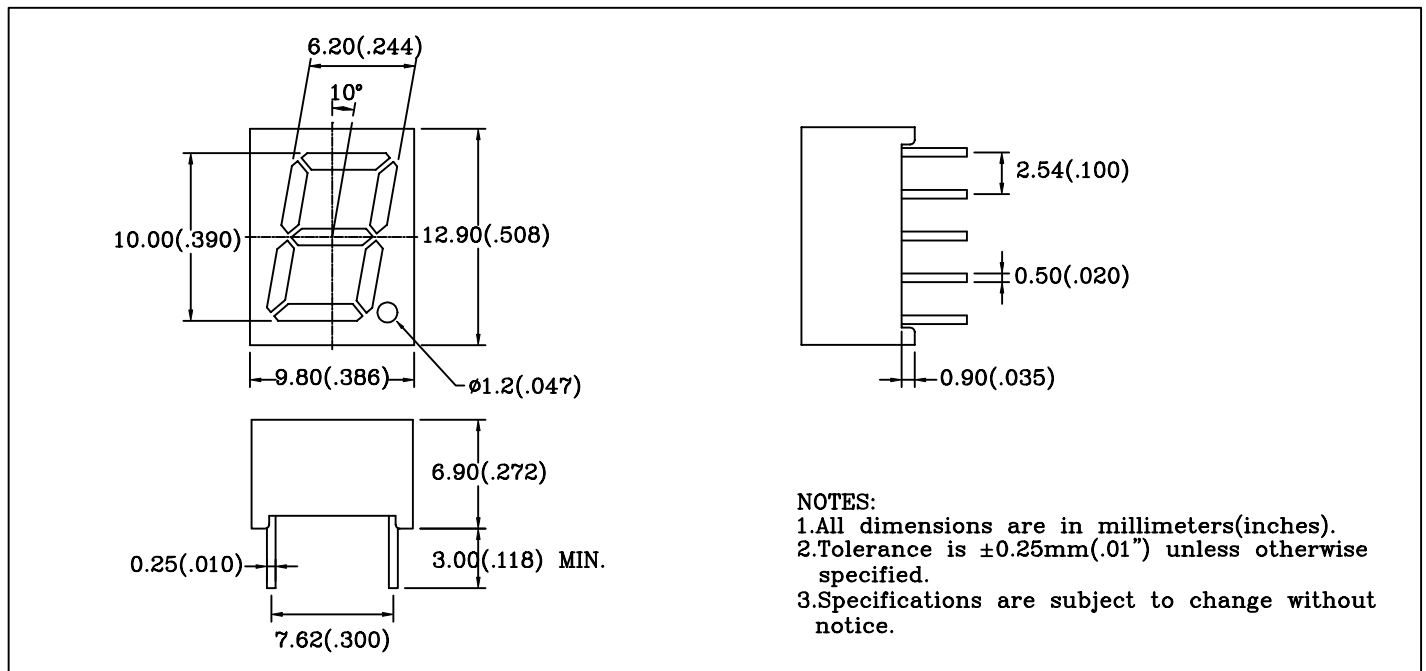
6.20(.244)

10°

10.00(.390)

12.90(.508)

9.80(.386)

ø1.2(.047)

2.54(.100)

0.50(.020)

0.90(.035)

6.90(.272)

0.25(.010)

3.00(.118) MIN.

7.62(.300)

NOTES:
1.All dimensions are in millimeters(inches).
2.Tolerance is ±0.25mm(.01") unless otherwise specified.
3.Specifications are subject to change without notice.